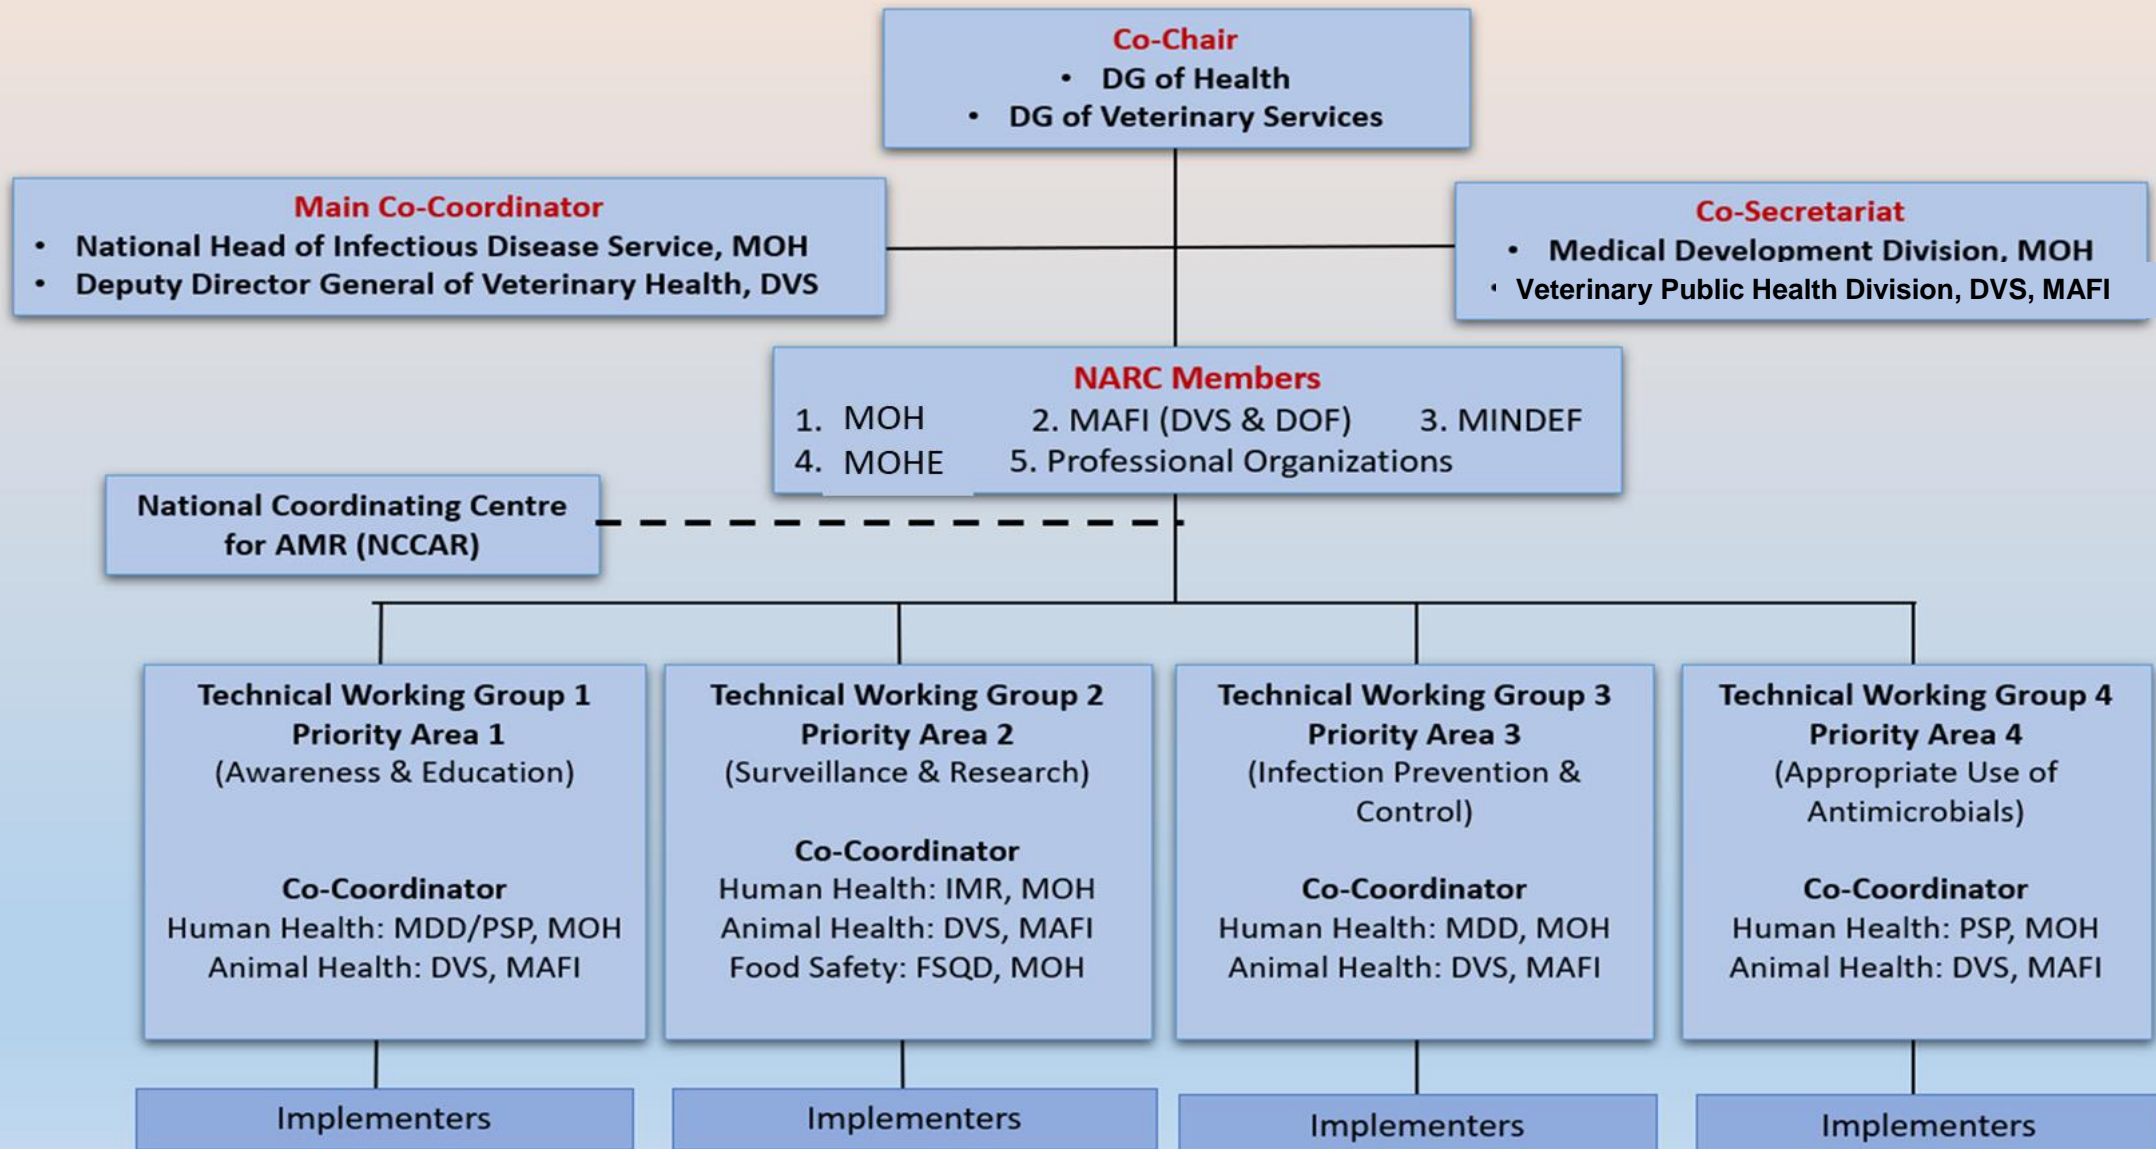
Co-Chair
• DG of Health
• DG of Veterinary Services

Main Co-Coordinator
• National Head of Infectious Disease Service, MOH
• Deputy Director General of Veterinary Health, DVS

Co-Secretariat
• Medical Development Division, MOH
• Veterinary Public Health Division, DVS, MAFI

NARC Members
1. MOH 2. MAFI (DVS & DOF) 3. MINDEF
4. MOHE 5. Professional Organizations

National Coordinating Centre for AMR (NCCAR)

Technical Working Group 1
Priority Area 1
(Awareness & Education)

Co-Coordinator
Human Health: MDD/PSP, MOH
Animal Health: DVS, MAFI

Technical Working Group 2
Priority Area 2
(Surveillance & Research)

Co-Coordinator
Human Health: IMR, MOH
Animal Health: DVS, MAFI
Food Safety: FSQD, MOH

Technical Working Group 3
Priority Area 3
(Infection Prevention & Control)

Co-Coordinator
Human Health: MDD, MOH
Animal Health: DVS, MAFI

Technical Working Group 4
Priority Area 4
(Appropriate Use of Antimicrobials)

Co-Coordinator
Human Health: PSP, MOH
Animal Health: DVS, MAFI

Implementers

Implementers

Implementers

Implementers